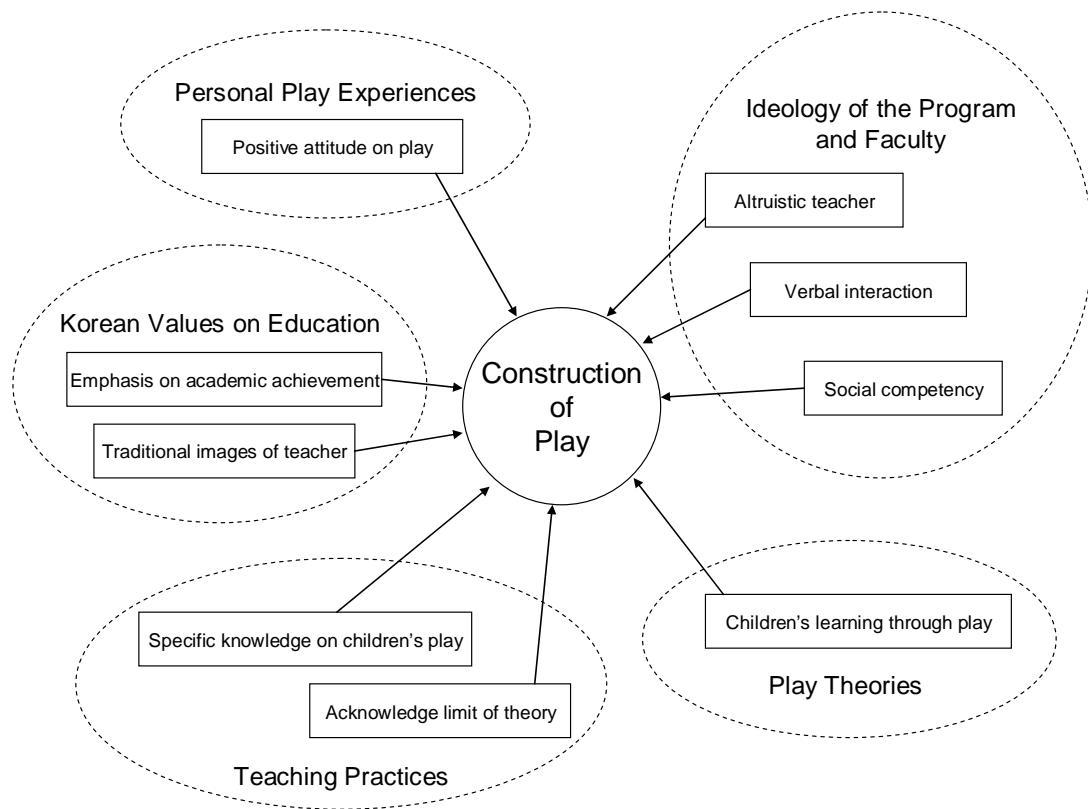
Personal Play Experiences

Positive attitude on play

Ideology of the Program and Faculty

Altruistic teacher

Verbal interaction

Social competency

Korean Values on Education

Emphasis on academic achievement

Traditional images of teacher

Construction of Play

Specific knowledge on children's play

Acknowledge limit of theory

Teaching Practices

Children's learning through play

Play Theories